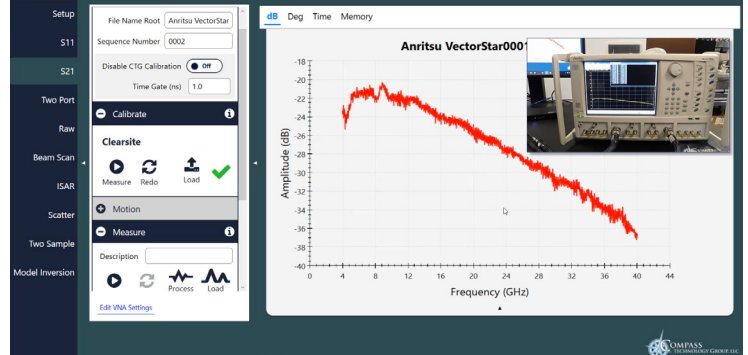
Setup
S11
S21
Two Port
Raw
Beam Scan
ISAR
Scatter
Two Sample
Model Inversion

File Name Root Anritsu VectorStar
Sequence Number 0002
Disable CTG Calibration Off
Time Gate (ns) 1.0

Calibrate
Clearsite
Measure Redo Load

Motion

Measure
Description
Process Load

Edit VNA Settings

dB Deg Time Memory

Anritsu VectorStar0001

Amplitude (dB)
-18
-20
-22
-24
-26
-28
-30
-32
-34
-36
-38
-40
0 4 8 12 16 20 24 28 32 36 40 44
Frequency (GHz)

COMPASS TECHNOLOGY GROUP LLC